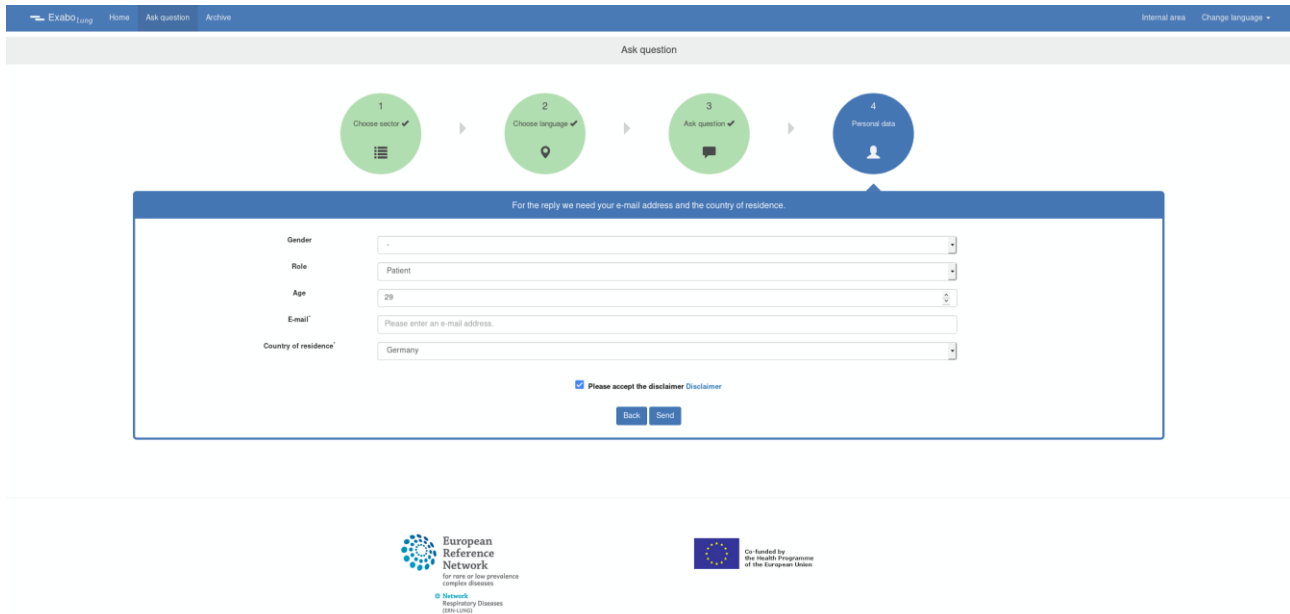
Exabo Lung Home Ask question Archive Internal area Change language

Ask question

1 Choose sector ✔

2 Choose language ✔

3 Ask question ✔

4 Personal data

For the reply we need your e-mail address and the country of residence.

Gender -

Role Patient

Age 29

E-mail* Please enter an e-mail address.

Country of residence* Germany

Please accept the disclaimer Disclaimer

Back Send

European Reference Network
for rare or low prevalence complex diseases

Network Respiratory Diseases (ERN-LUNG)

Co-funded by the Health Programme of the European Union